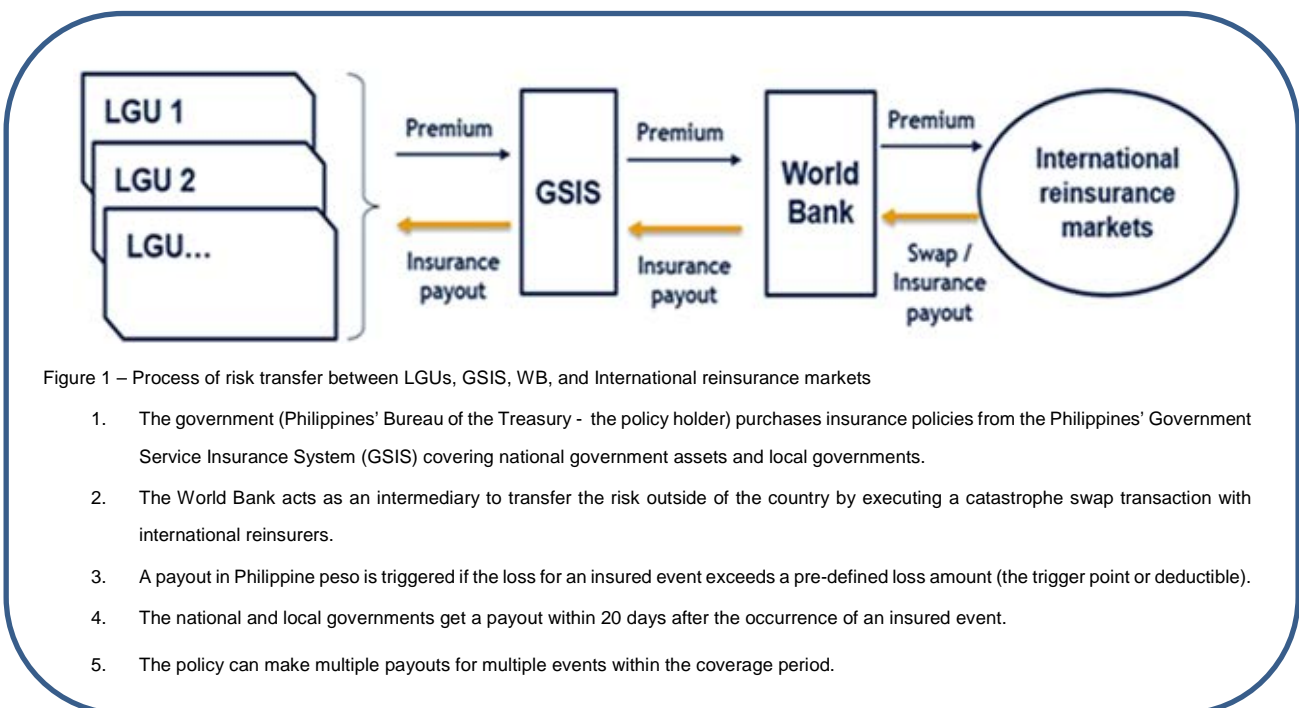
LGU 1
LGU 2
LGU...

Premium
Insurance payout

GSIS

Premium
Insurance payout

World Bank

Premium
Swap / Insurance payout

International reinsurance markets

Figure 1 – Process of risk transfer between LGUs, GSIS, WB, and International reinsurance markets

1. The government (Philippines' Bureau of the Treasury - the policy holder) purchases insurance policies from the Philippines' Government Service Insurance System (GSIS) covering national government assets and local governments.

2. The World Bank acts as an intermediary to transfer the risk outside of the country by executing a catastrophe swap transaction with international reinsurers.

3. A payout in Philippine peso is triggered if the loss for an insured event exceeds a pre-defined loss amount (the trigger point or deductible).

4. The national and local governments get a payout within 20 days after the occurrence of an insured event.

5. The policy can make multiple payouts for multiple events within the coverage period.